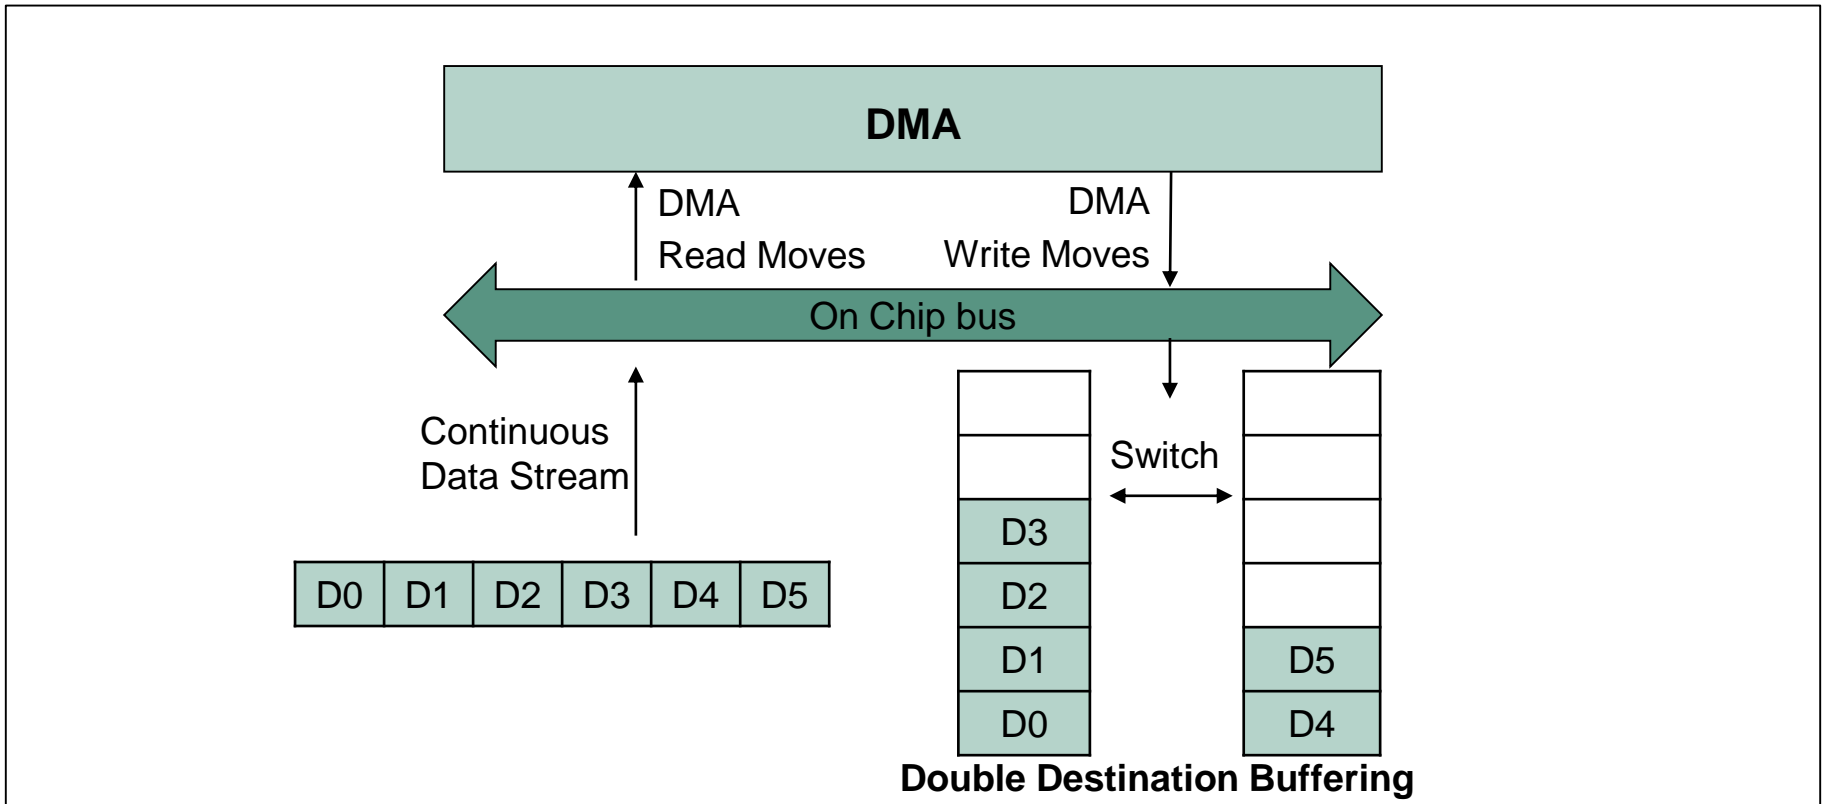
DMA

DMA
Read Moves

DMA
Write Moves

On Chip bus

Continuous
Data Stream

| D0 | D1 | D2 | D3 | D4 | D5 |
|---|---|---|---|---|---|

Switch

| |
|---|
| |
| |
| D3 |
| D2 |
| D1 |
| D0 |

| |
|---|
| |
| |
| |
| |
| D5 |
| D4 |

Double Destination Buffering